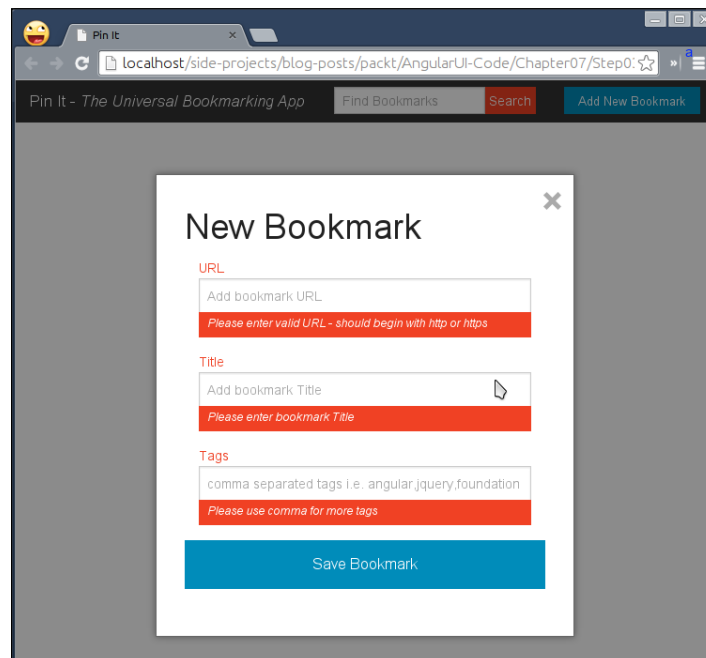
Pin It

localhost/side-projects/blog-posts/packt/AngularUI-Code/Chapter07/Step0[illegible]

Pin It - The Universal Bookmarking App

Find Bookmarks

Search

Add New Bookmark

×

New Bookmark

URL

Add bookmark URL

Please enter valid URL - should begin with http or https

Title

Add bookmark Title

Please enter bookmark Title

Tags

comma separated tags i.e. angular,jquery,foundation

Please use comma for more tags

Save Bookmark